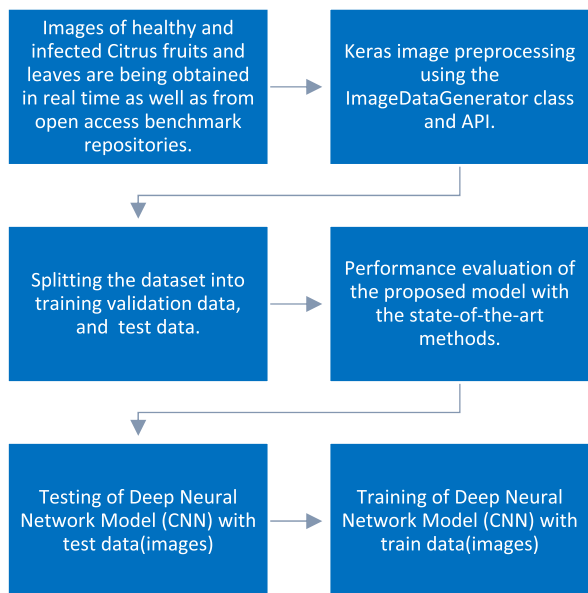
Images of healthy and infected Citrus fruits and leaves are being obtained in real time as well as from open access benchmark repositories.

Keras image preprocessing using the ImageDataGenerator class and API.

Splitting the dataset into training validation data, and test data.

Performance evaluation of the proposed model with the state-of-the-art methods.

Testing of Deep Neural Network Model (CNN) with test data(images)

Training of Deep Neural Network Model (CNN) with train data(images)